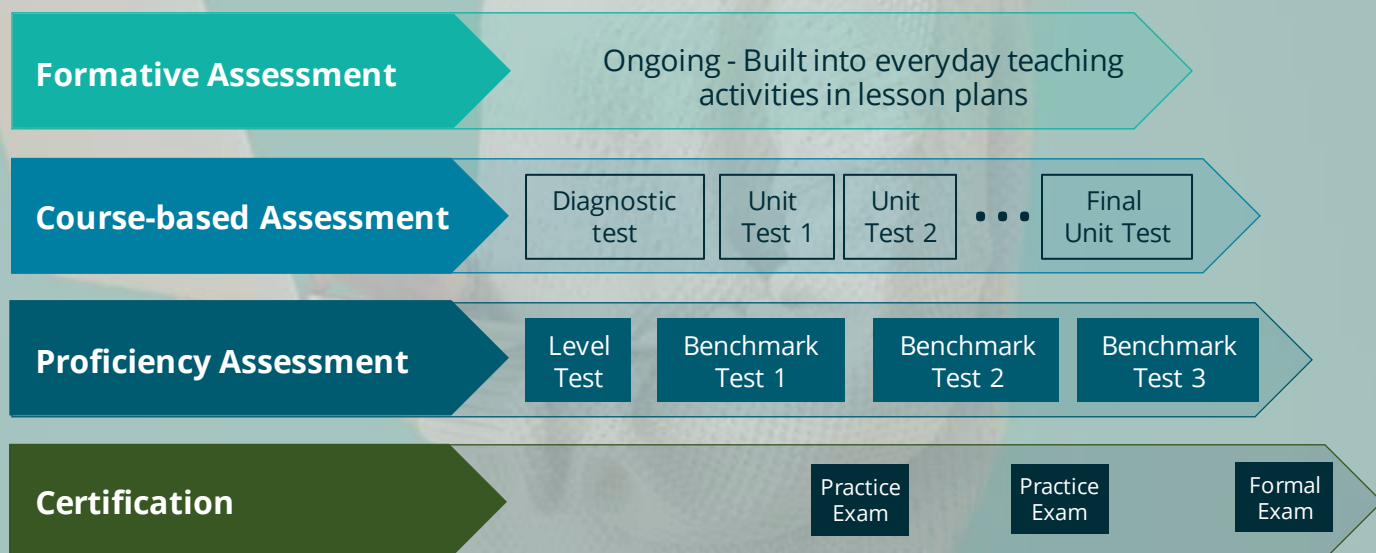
Formative Assessment

Ongoing - Built into everyday teaching activities in lesson plans

Course-based Assessment

Diagnostic test

Unit Test 1

Unit Test 2

• • •

Final Unit Test

Proficiency Assessment

Level Test

Benchmark Test 1

Benchmark Test 2

Benchmark Test 3

Certification

Practice Exam

Practice Exam

Formal Exam